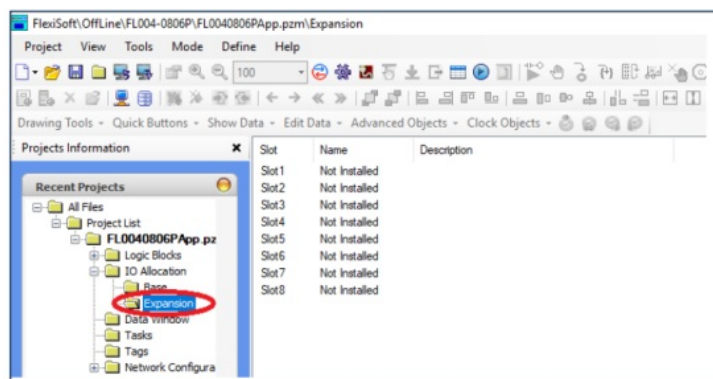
FlexiSoft\OffLine\FL004-0806P\FL0040806PApp.pzm\Expansion

Project View Tools Mode Define Help

100

Drawing Tools ▾ Quick Buttons ▾ Show Data ▾ Edit Data ▾ Advanced Objects ▾ Clock Objects ▾

Projects Information

Recent Projects

All Files
Project List
FL0040806PApp.pz
Logic Blocks
IO Allocation
Base
Expansion
Data Window
Tasks
Tags
Network Configura

| Slot | Name | Description |
|---|---|---|
| Slot1 | Not Installed | |
| Slot2 | Not Installed | |
| Slot3 | Not Installed | |
| Slot4 | Not Installed | |
| Slot5 | Not Installed | |
| Slot6 | Not Installed | |
| Slot7 | Not Installed | |
| Slot8 | Not Installed | |